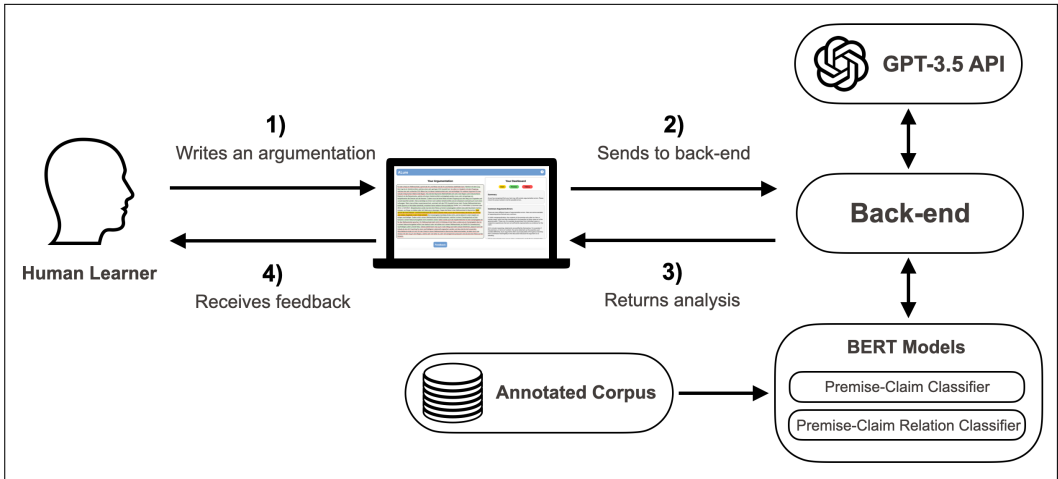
GPT-3.5 API

1)
Writes an argumentation

2)
Sends to back-end

Your Argumentation

Your Feedback

Back-end

Human Learner

4)
Receives feedback

3)
Returns analysis

BERT Models

Annotated Corpus

Premise-Claim Classifier

Premise-Claim Relation Classifier